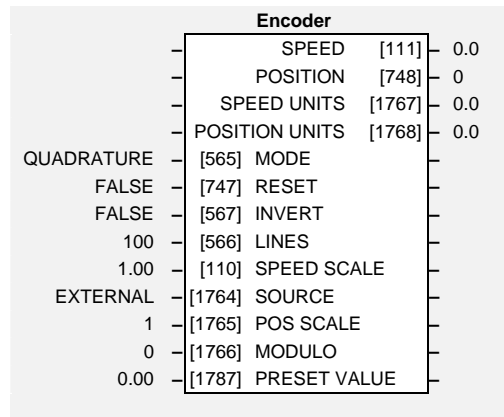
Encoder

SPEED [111] 0.0
POSITION [748] 0
SPEED UNITS [1767] 0.0
POSITION UNITS [1768] 0.0
QUADRATURE [565] MODE
FALSE [747] RESET
FALSE [567] INVERT
100 [566] LINES
1.00 [110] SPEED SCALE
EXTERNAL [1764] SOURCE
1 [1765] POS SCALE
0 [1766] MODULO
0.00 [1787] PRESET VALUE